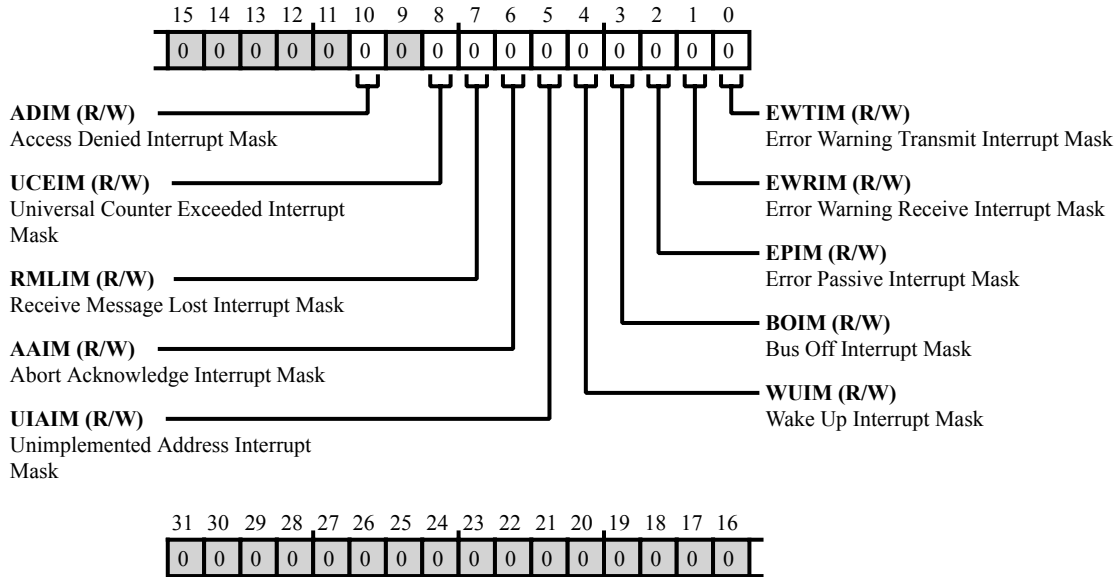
| 15 | 14 | 13 | 12 | 11 | 10 | 9 | 8 | 7 | 6 | 5 | 4 | 3 | 2 | 1 | 0 |
|---|---|---|---|---|---|---|---|---|---|---|---|---|---|---|---|
| 0 | 0 | 0 | 0 | 0 | 0 | 0 | 0 | 0 | 0 | 0 | 0 | 0 | 0 | 0 | 0 |

**ADIM (R/W)**
Access Denied Interrupt Mask

**UCEIM (R/W)**
Universal Counter Exceeded Interrupt Mask

**RMLIM (R/W)**
Receive Message Lost Interrupt Mask

**AAIM (R/W)**
Abort Acknowledge Interrupt Mask

**UIAIM (R/W)**
Unimplemented Address Interrupt Mask

**EWTIM (R/W)**
Error Warning Transmit Interrupt Mask

**EWRIM (R/W)**
Error Warning Receive Interrupt Mask

**EPIM (R/W)**
Error Passive Interrupt Mask

**BOIM (R/W)**
Bus Off Interrupt Mask

**WUIM (R/W)**
Wake Up Interrupt Mask

| 31 | 30 | 29 | 28 | 27 | 26 | 25 | 24 | 23 | 22 | 21 | 20 | 19 | 18 | 17 | 16 |
|---|---|---|---|---|---|---|---|---|---|---|---|---|---|---|---|
| 0 | 0 | 0 | 0 | 0 | 0 | 0 | 0 | 0 | 0 | 0 | 0 | 0 | 0 | 0 | 0 |